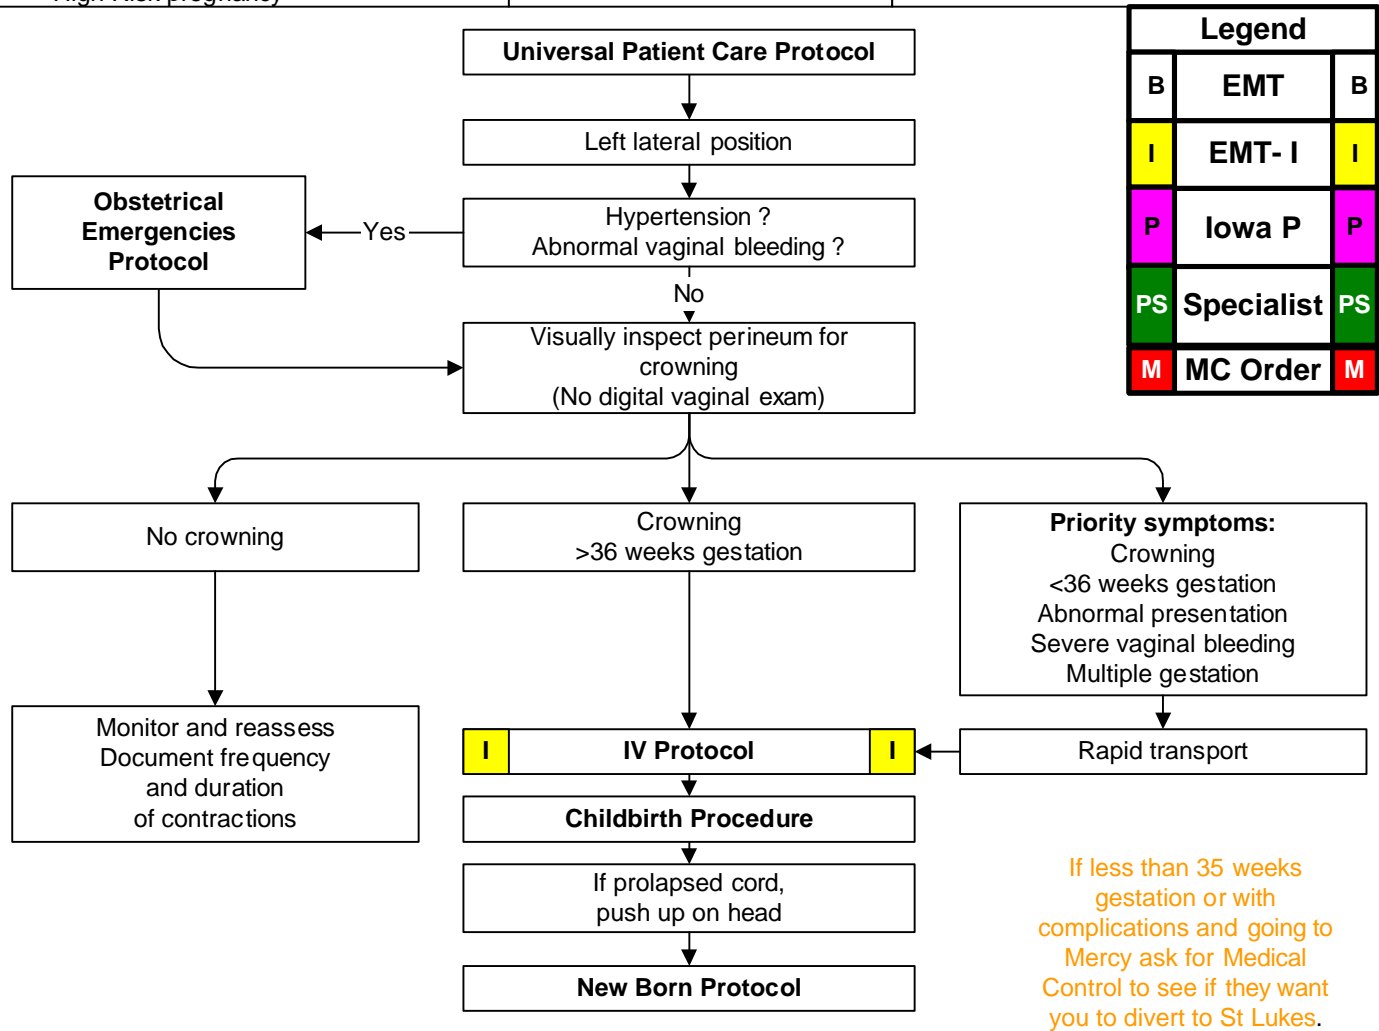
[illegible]

Universal Patient Care Protocol

Left lateral position

Hypertension ?
Abnormal vaginal bleeding ?

Yes

Obstetrical Emergencies Protocol

No

Visually inspect perineum for crowning
(No digital vaginal exam)

No crowning

Crowning
>36 weeks gestation

**Priority symptoms:**
Crowning
<36 weeks gestation
Abnormal presentation
Severe vaginal bleeding
Multiple gestation

Monitor and reassess
Document frequency
and duration
of contractions

| I | IV Protocol | I |
|---|---|---|

Rapid transport

Childbirth Procedure

If prolapsed cord,
push up on head

New Born Protocol

If less than 35 weeks gestation or with complications and going to Mercy ask for Medical Control to see if they want you to divert to St Lukes.

Legend

| B | EMT | B |
|---|---|---|
| I | EMT- I | I |
| P | Iowa P | P |
| PS | Specialist | PS |
| M | MC Order | M |